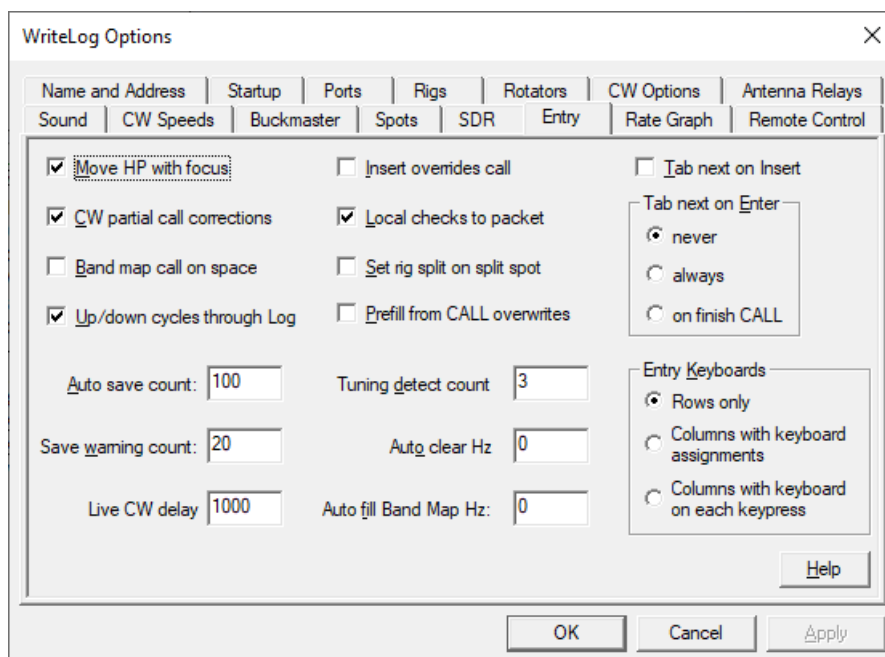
WriteLog Options

Name and Address | Startup | Ports | Rigs | Rotators | CW Options | Antenna Relays
Sound | CW Speeds | Buckmaster | Spots | SDR | Entry | Rate Graph | Remote Control

☑ Move HP with focus
☑ CW partial call corrections
☐ Band map call on space
☑ Up/down cycles through Log

☐ Insert overrides call
☑ Local checks to packet
☐ Set rig split on split spot
☐ Prefill from CALL overwrites

☐ Tab next on Insert

Tab next on Enter
never
always
on finish CALL

Auto save count: 100
Save warning count: 20
Live CW delay 1000

Tuning detect count 3
Auto clear Hz 0
Auto fill Band Map Hz: 0

Entry Keyboards
Rows only
Columns with keyboard assignments
Columns with keyboard on each keypress

Help

OK | Cancel | Apply